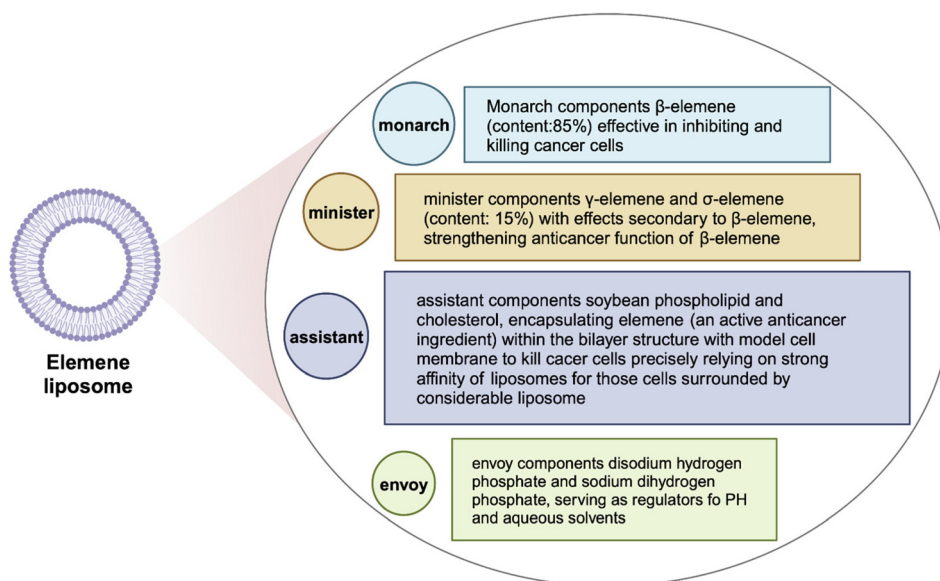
Elemene liposome

monarch

Monarch components β-elemene (content:85%) effective in inhibiting and killing cancer cells

minister

minister components γ-elemene and σ-elemene (content: 15%) with effects secondary to β-elemene, strengthening anticancer function of β-elemene

assistant

assistant components soybean phospholipid and cholesterol, encapsulating elemene (an active anticancer ingredient) within the bilayer structure with model cell membrane to kill cacer cells precisely relying on strong affinity of liposomes for those cells surrounded by considerable liposome

envoy

envoy components disodium hydrogen phosphate and sodium dihydrogen phosphate, serving as regulators fo PH and aqueous solvents